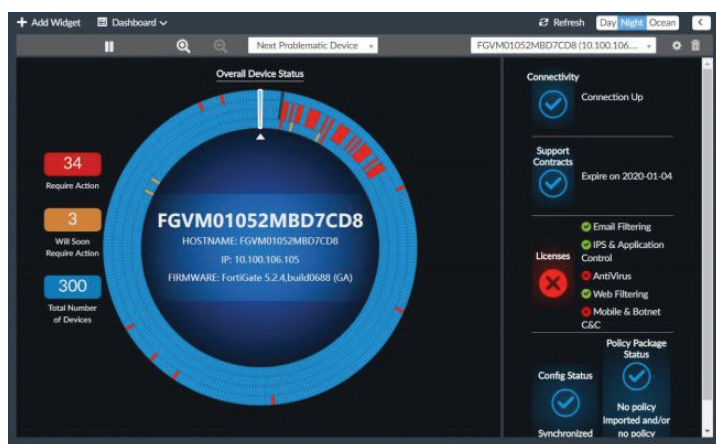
+ Add Widget  Dashboard

Refresh  Day  Night  Ocean

Next Problematic Device

FGVM01052MBD7CD8 (10.100.106....

Overall Device Status

34
Require Action

3
Will Soon Require Action

300
Total Number of Devices

FGVM01052MBD7CD8
HOSTNAME: FGVM01052MBD7CD8
IP: 10.100.106.105
FIRMWARE: FortiGate 5.2.4,build0688 (GA)

Connectivity
Connection Up

Support Contracts
Expire on 2020-01-04

Licenses
Email Filtering
IPS & Application Control
AntiVirus
Web Filtering
Mobile & Botnet C&C

Config Status
Synchronized

Policy Package Status
No policy imported and/or no policy